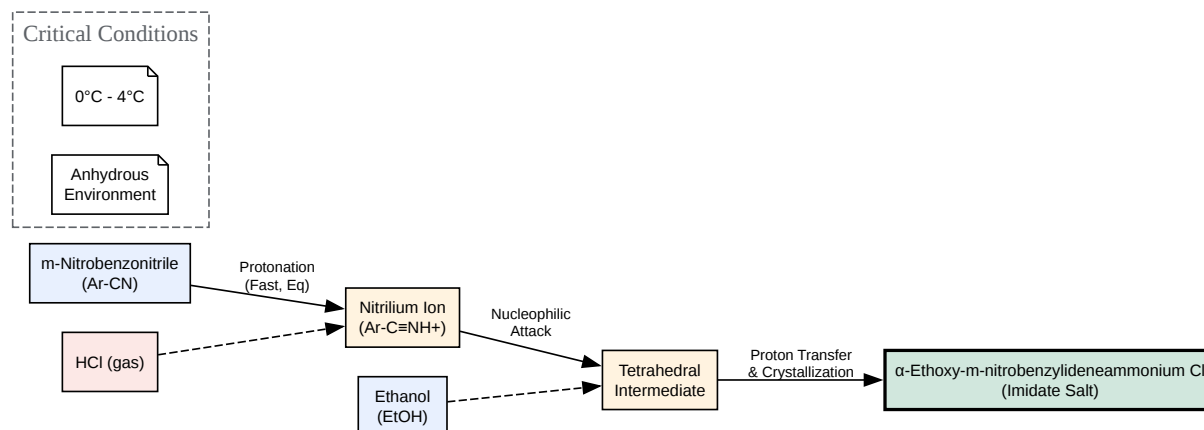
Critical Conditions

0°C - 4°C

Anhydrous Environment

m-Nitrobenzonitrile (Ar-CN)

Protonation (Fast, Eq)

HCl (gas)

Nitrilium Ion (Ar-C≡NH+)

Nucleophilic Attack

Ethanol (EtOH)

Tetrahedral Intermediate

Proton Transfer & Crystallization

α-Ethoxy-m-nitrobenzylideneammonium Cl (Imidate Salt)